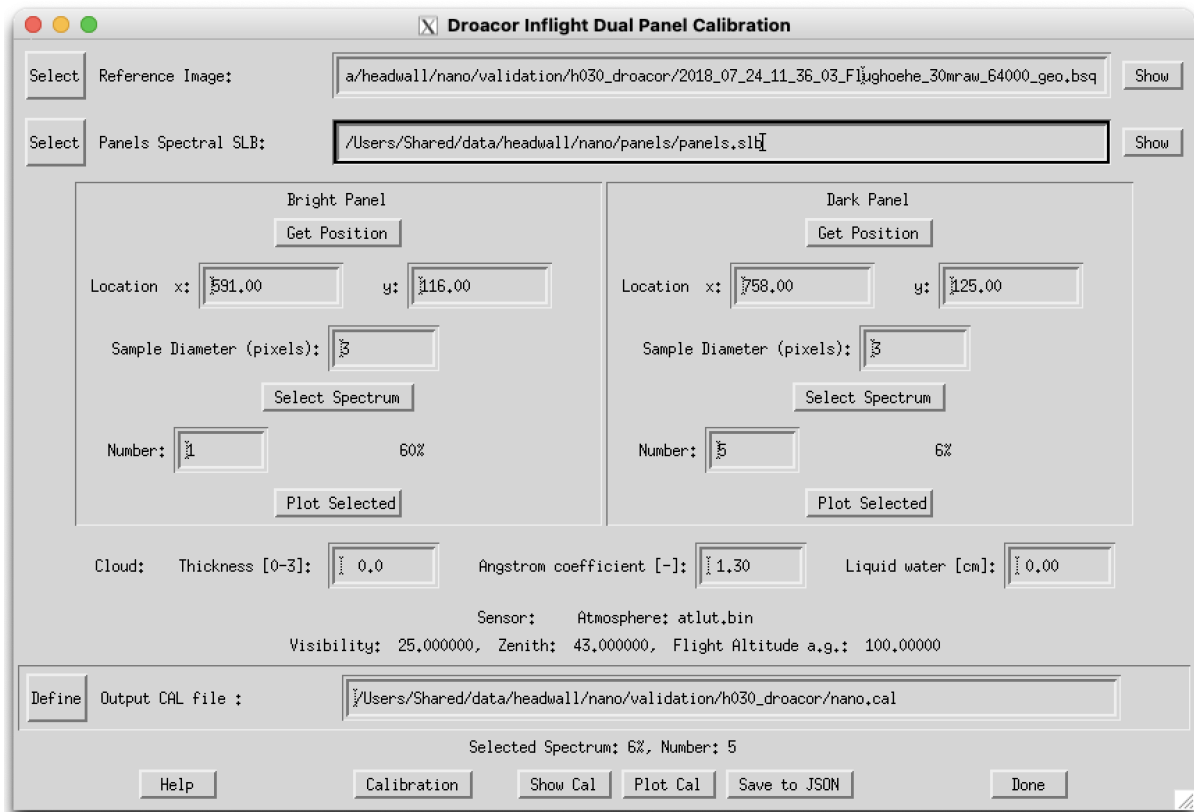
X Droacor Inflight Dual Panel Calibration

Select Reference Image: a/headwall/nano/validation/h030_droacor/2018_07_24_11_36_03_Flughoehe_30mraw_64000_geo.bsq Show

Select Panels Spectral SLB: /Users/Shared/data/headwall/nano/panels/panels.slb Show

Bright Panel
Get Position
Location x: 591.00 y: 116.00
Sample Diameter (pixels): 3
Select Spectrum
Number: 1 60%
Plot Selected

Dark Panel
Get Position
Location x: 758.00 y: 125.00
Sample Diameter (pixels): 3
Select Spectrum
Number: 5 6%
Plot Selected

Cloud: Thickness [0-3]: 0.0 Angstrom coefficient [-]: 1.30 Liquid water [cm]: 0.00

Sensor: Atmosphere: atlut.bin
Visibility: 25.000000, Zenith: 43.000000, Flight Altitude a.g.: 100.00000

Define Output CAL file : /Users/Shared/data/headwall/nano/validation/h030_droacor/nano.cal

Selected Spectrum: 6%, Number: 5

Help Calibration Show Cal Plot Cal Save to JSON Done